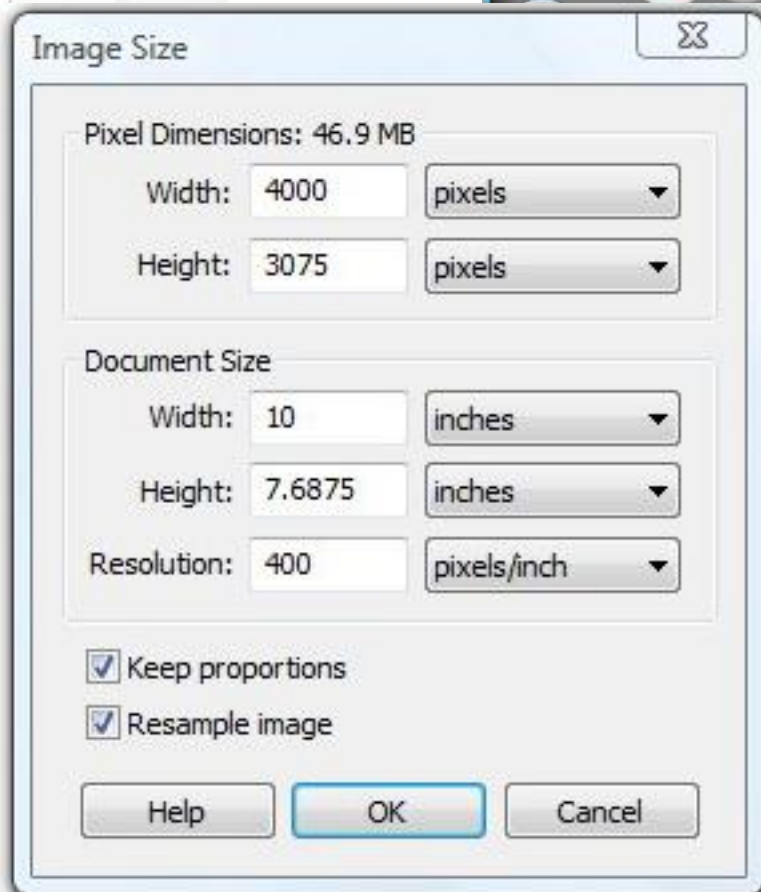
Image Size

Pixel Dimensions: 46.9 MB

Width: 4000 pixels

Height: 3075 pixels

Document Size

Width: 10 inches

Height: 7.6875 inches

Resolution: 400 pixels/inch

Keep proportions

Resample image

Help

OK

Cancel